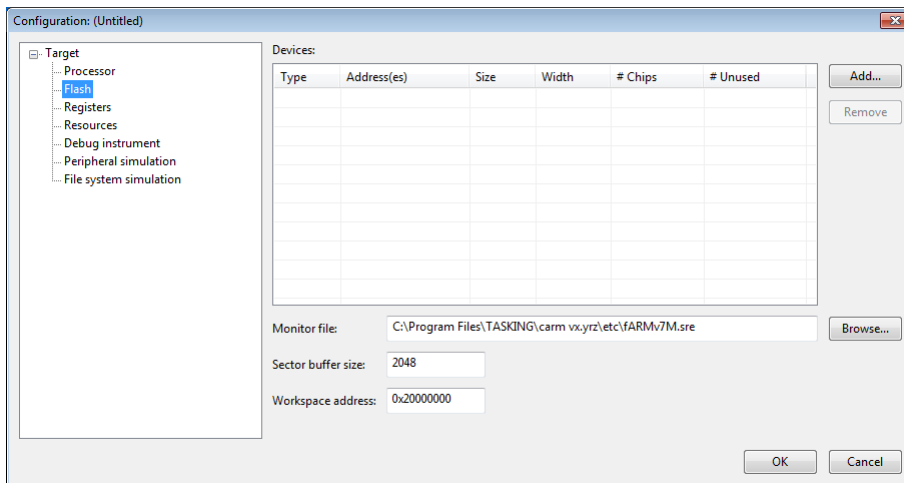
Configuration: (Untitled)

Target
Processor
Flash
Registers
Resources
Debug instrument
Peripheral simulation
File system simulation

Devices:

| Type | Address(es) | Size | Width | # Chips | # Unused |
|---|---|---|---|---|---|

Add...
Remove

Monitor file: C:\Program Files\TASKING\carm vx.yrz\etc\fARMv7M.sre
Browse...

Sector buffer size: 2048

Workspace address: 0x20000000

OK
Cancel